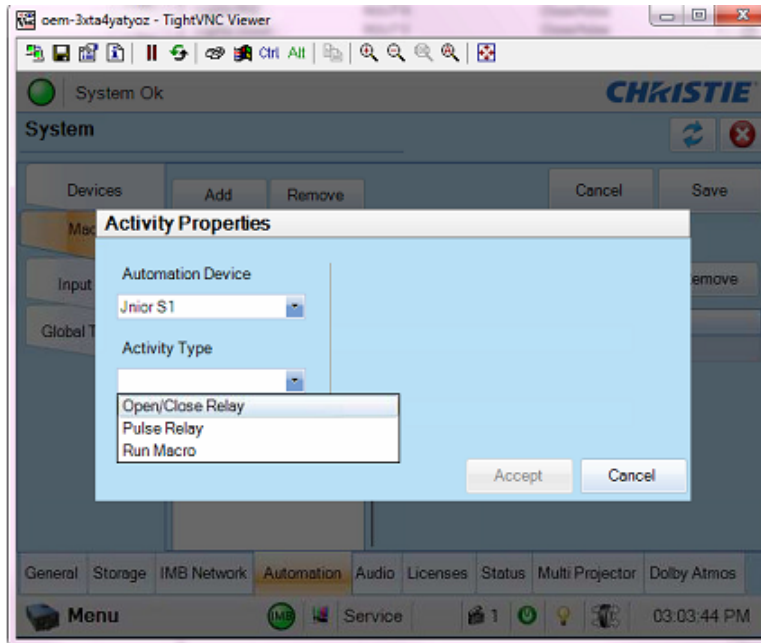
oem-3xta4yatyoz - TightVNC Viewer

Ctrl Alt

System Ok

CHRISTIE

System

Devices

Add

Remove

Cancel

Save

Mac

Activity Properties

Automation Device

Jnior S1

Activity Type

Open/Close Relay

Pulse Relay

Run Macro

Input

Global T

emove

Accept

Cancel

General

Storage

IMB Network

Automation

Audio

Licenses

Status

Multi Projector

Dolby Atmos

Menu

IMB

Service

1

03:03:44 PM